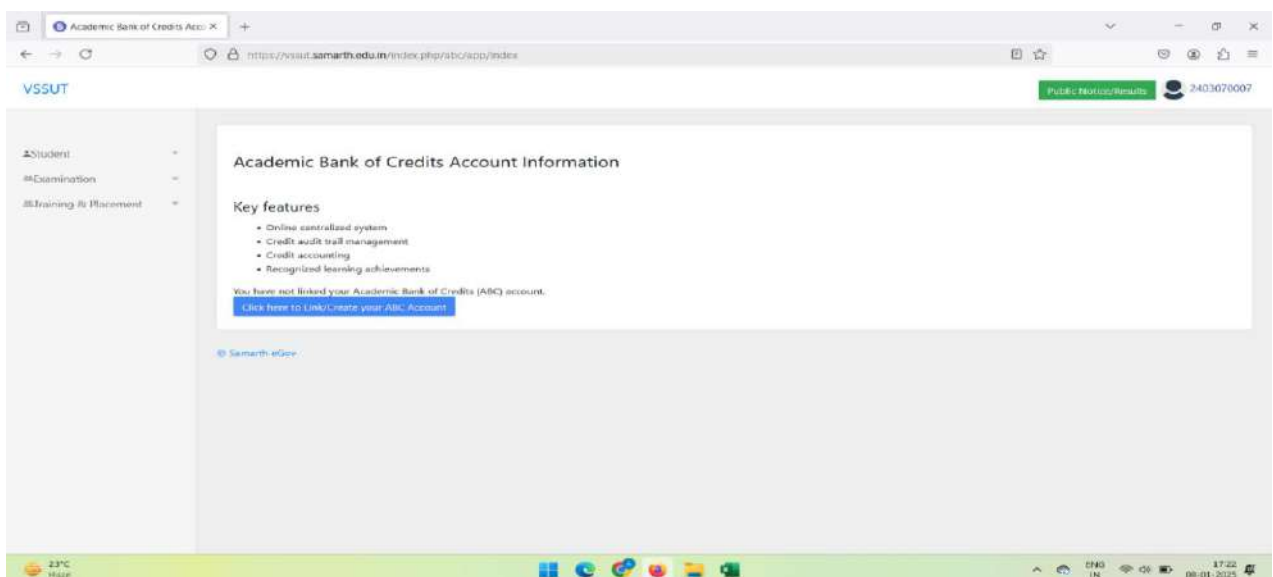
Academic Bank of Credits Acc ×

https://vssut.samarth.edu.in/index.php/abc/app/index

VSSUT

Public Notice/Results

2403070007

Student

Examination

Training & Placement

Academic Bank of Credits Account Information

Key features

• Online centralized system
• Credit audit trail management
• Credit accounting
• Recognized learning achievements

You have not linked your Academic Bank of Credits (ABC) account.

Click here to Link/Create your ABC Account

© Samarth eGov

23°C
Haze

ENG
IN

17:22
08-01-2025